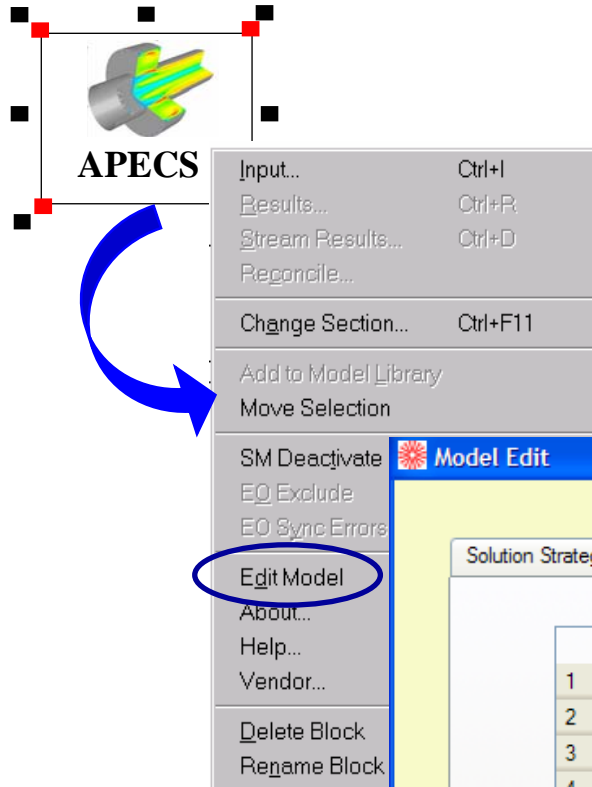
APECS

Input... Ctrl+I
Results... Ctrl+R
Stream Results... Ctrl+D
Reconcile...

Change Section... Ctrl+F11

Add to Model Library
Move Selection

SM Deactivate
EO Exclude
EO Sync Errors

Edit Model
About...
Help...
Vendor...

Delete Block
Rename Block

Model Edit

Solution Strateg

1
2
3